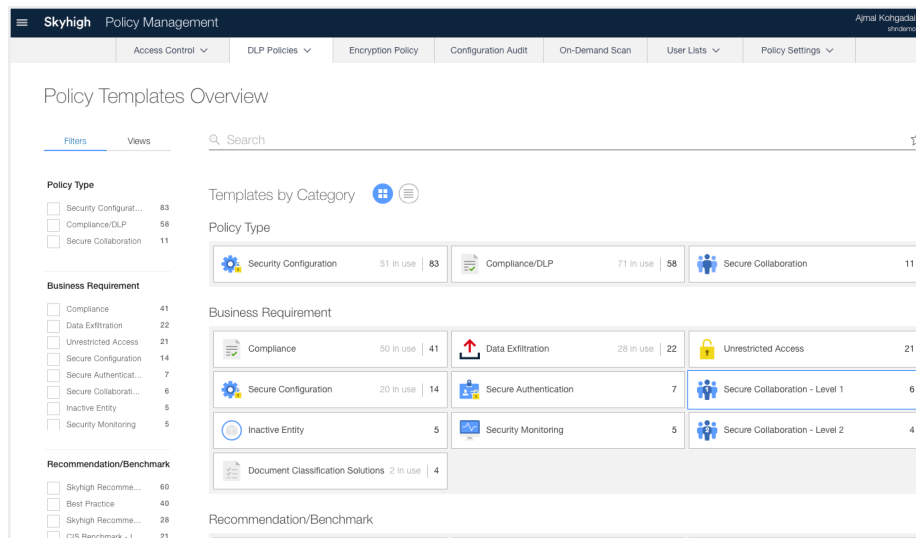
Skyhigh Policy Management

Ajmal Kohgadai
shrdemo

Access Control ∨ DLP Policies ∨ Encryption Policy Configuration Audit On-Demand Scan User Lists ∨ Policy Settings ∨

Policy Templates Overview

Filters Views

Search

Policy Type

Security Configurat... 83
Compliance/DLP 58
Secure Collaboration 11

Business Requirement

Compliance 41
Data Exfiltration 22
Unrestricted Access 21
Secure Configuration 14
Secure Authenticat... 7
Secure Collaborati... 6
Inactive Entity 5
Security Monitoring 5

Recommendation/Benchmark

Skyhigh Recomme... 60
Best Practice 40
Skyhigh Recomme... 28
CIS Benchmark - I... 21

Templates by Category

Policy Type

Security Configuration 51 in use | 83
Compliance/DLP 71 in use | 58
Secure Collaboration 11

Business Requirement

Compliance 50 in use | 41
Data Exfiltration 28 in use | 22
Unrestricted Access 21
Secure Configuration 20 in use | 14
Secure Authentication 7
Secure Collaboration - Level 1 6
Inactive Entity 5
Security Monitoring 5
Secure Collaboration - Level 2 4
Document Classification Solutions 2 in use | 4

Recommendation/Benchmark